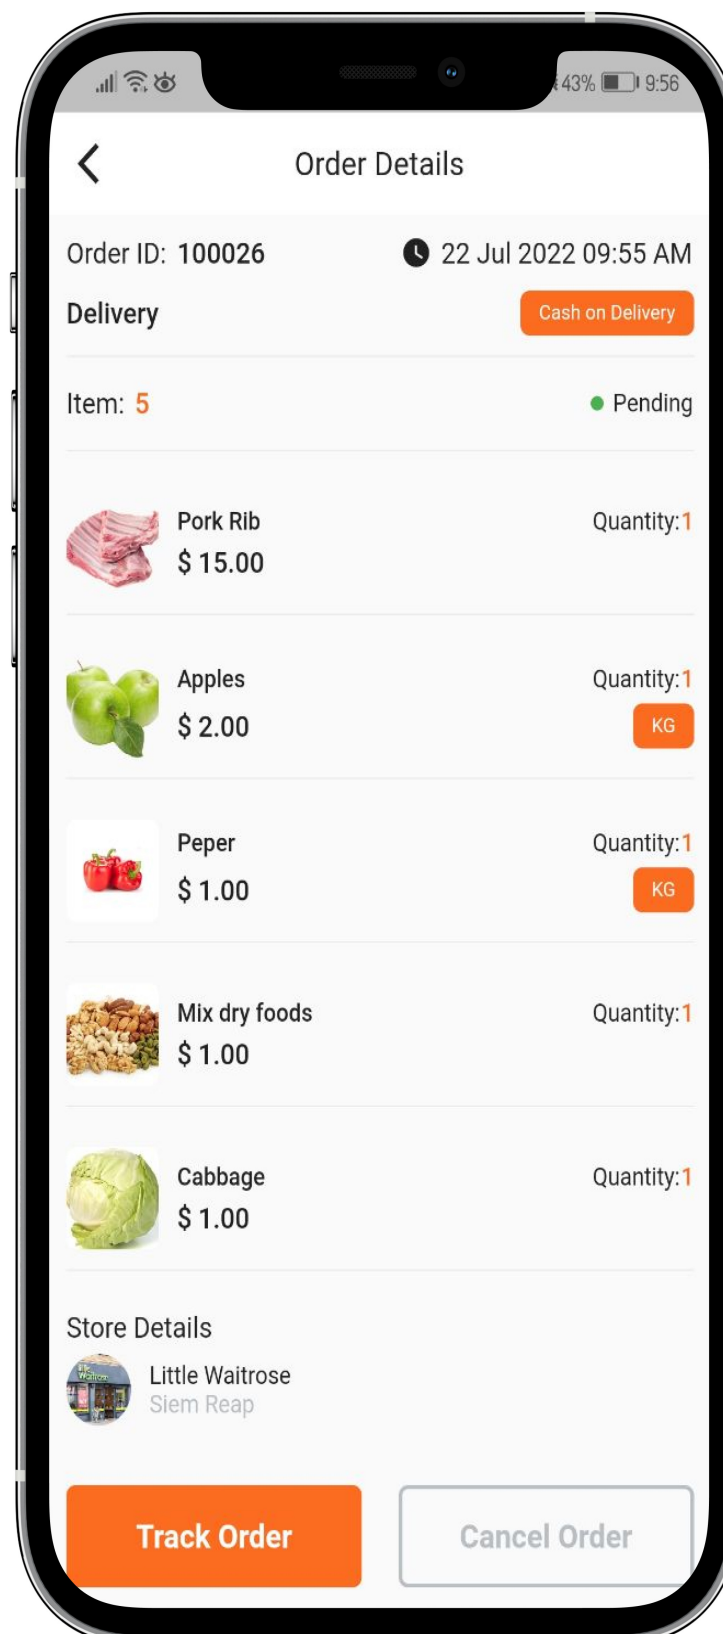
43% 9:56

Order Details

Order ID: 100026
22 Jul 2022 09:55 AM

Delivery
Cash on Delivery

Item: 5
Pending

Pork Rib
$ 15.00
Quantity:1

Apples
$ 2.00
Quantity:1
KG

Peper
$ 1.00
Quantity:1
KG

Mix dry foods
$ 1.00
Quantity:1

Cabbage
$ 1.00
Quantity:1

Store Details
Little Waitrose
Siem Reap

Track Order
Cancel Order